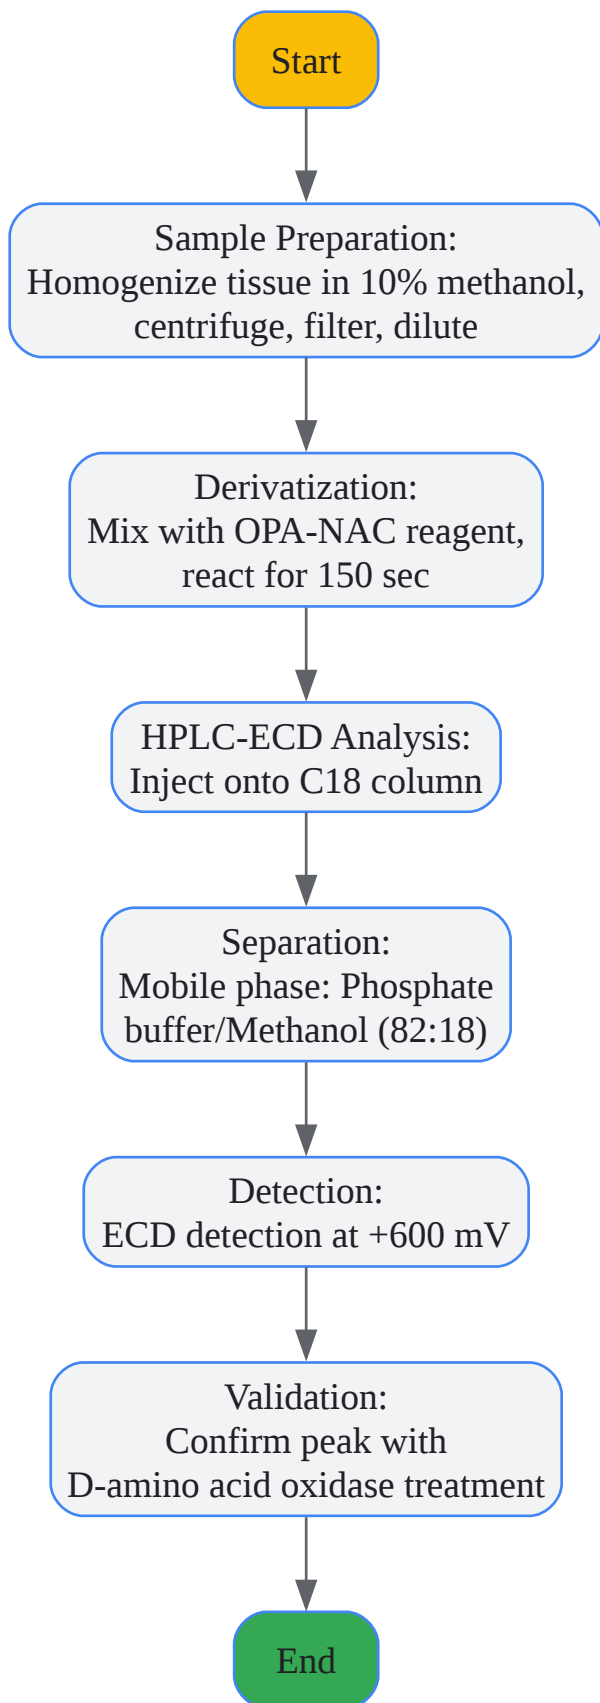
Start

Sample Preparation:
Homogenize tissue in 10% methanol, centrifuge, filter, dilute

Derivatization:
Mix with OPA-NAC reagent, react for 150 sec

HPLC-ECD Analysis:
Inject onto C18 column

Separation:
Mobile phase: Phosphate buffer/Methanol (82:18)

Detection:
ECD detection at +600 mV

Validation:
Confirm peak with D-amino acid oxidase treatment

End